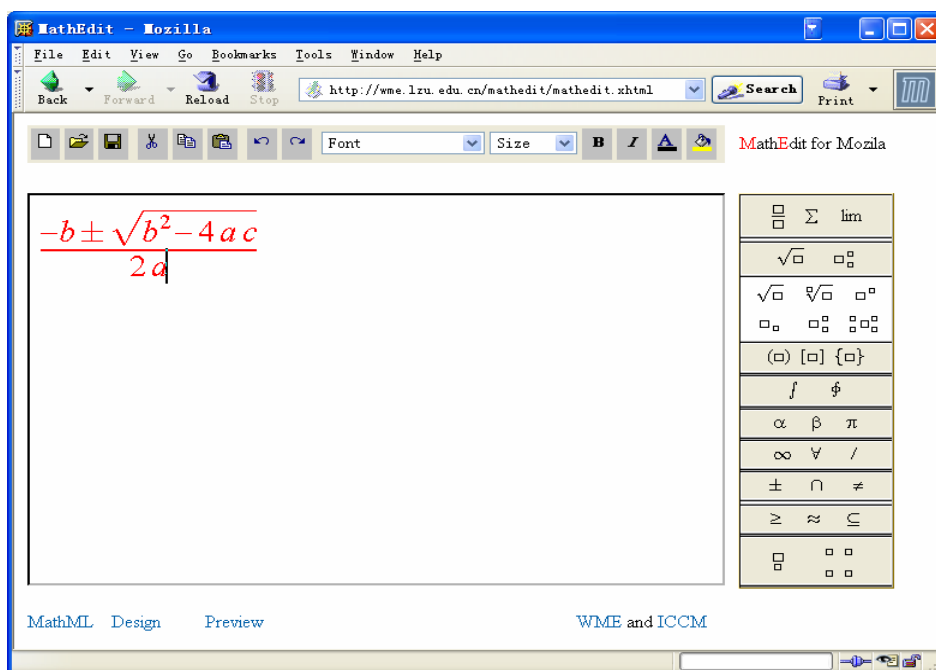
MathEdit - Mozilla

File Edit View Go Bookmarks Tools Window Help

Back Forward Reload Stop http://wme.lzu.edu.cn/mathedit/mathedit.xhtml Search Print

Font Size B I A

MathEdit for Mozila

$\frac{-b \pm \sqrt{b^2-4ac}}{2a}$

$\Sigma$ lim

$\sqrt{\square}$

$\sqrt{\square}$ $\sqrt[\square]{\square}$

$(\square)$ $[\square]$ $\{\square\}$

$\int$ $\oint$

$\alpha$ $\beta$ $\pi$

$\infty$ $\forall$ /

$\pm$ $\cap$ $\neq$

$\geq$ $\approx$ $\subseteq$

MathML Design Preview

WME and ICCM